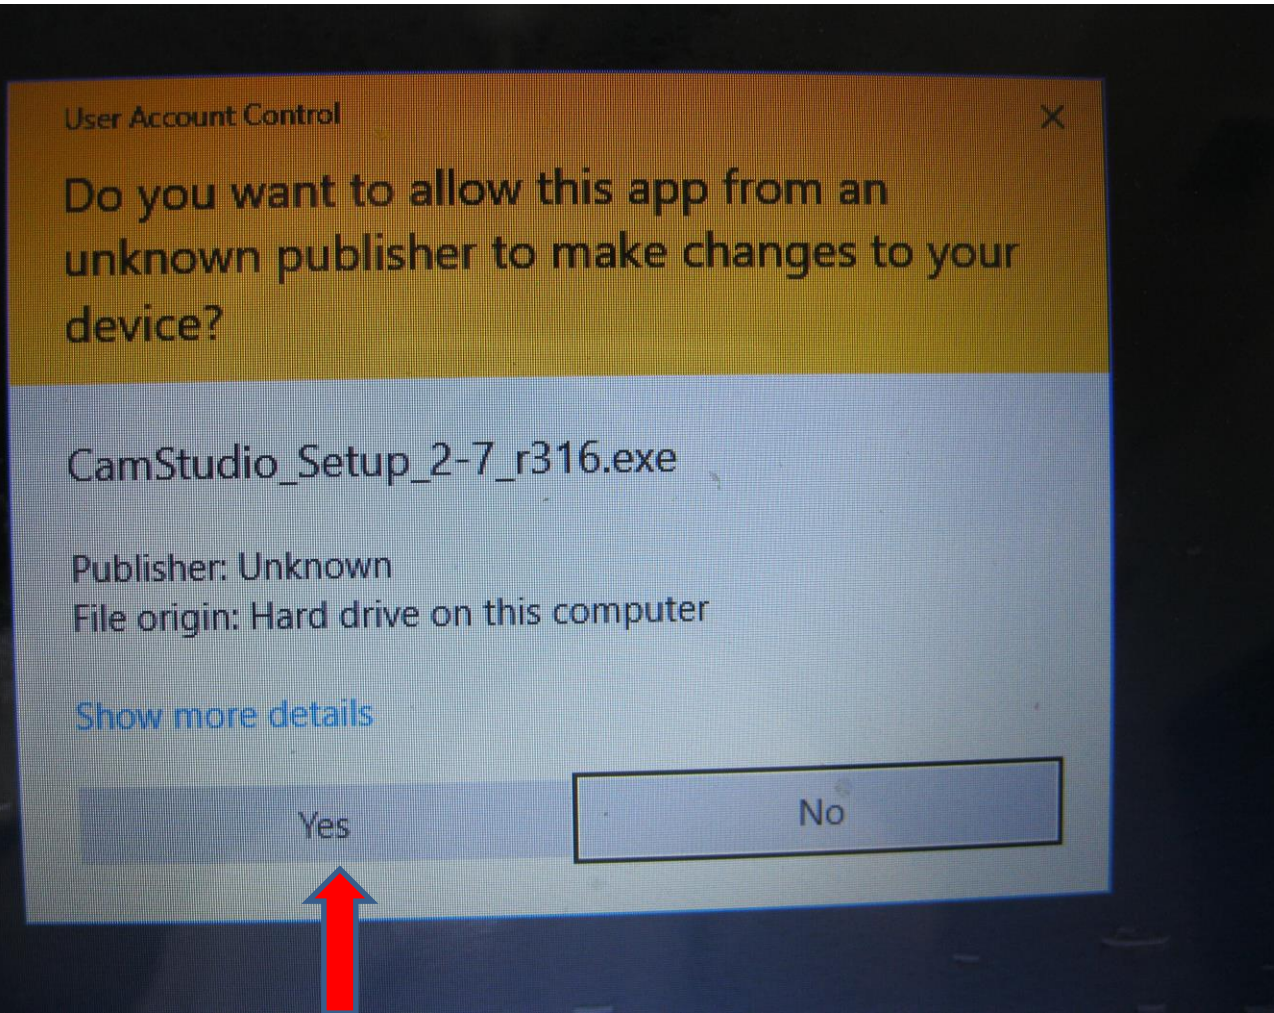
User Account Control

×

Do you want to allow this app from an unknown publisher to make changes to your device?

CamStudio_Setup_2-7_r316.exe

Publisher: Unknown
File origin: Hard drive on this computer

Show more details

Yes

No